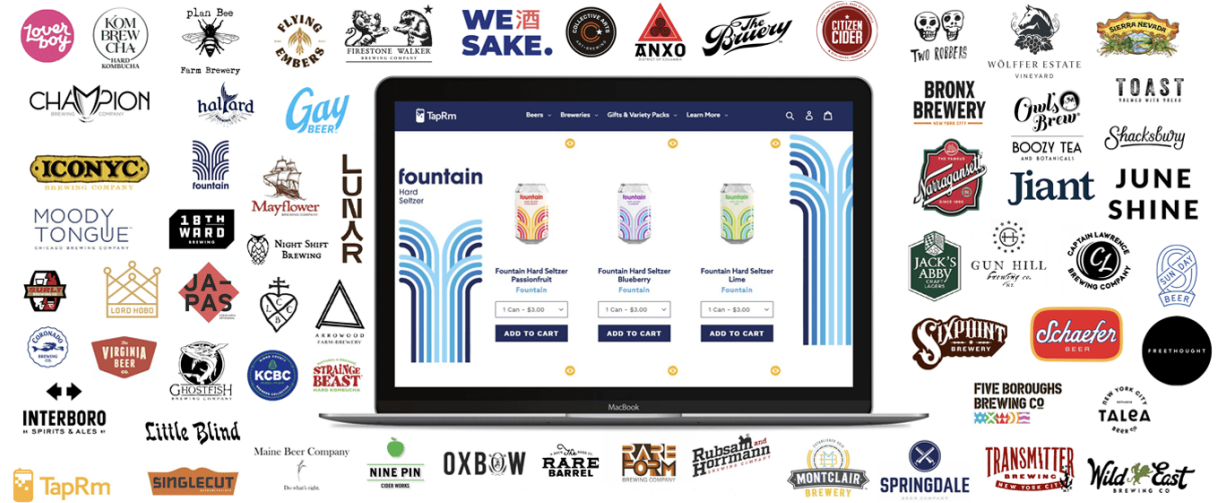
loverboy
KOM BREW CHA HARD KOMBUCHA
plan Bee Farm Brewery
FLYING EMBERS
FIRESTONE WALKER BREWING COMPANY
WE 酒 SAKE.
COLLECTIVE ARTS
ANXO
The Bruery
CITIZEN CIDER
TWO ROBBERS
WÖLFFER ESTATE VINEYARD
SIERRA NEVADA

CHAMPION BREWING COMPANY
halyard
Gay BEER
BRONX BREWERY NEW YORK CITY
Owl's Brew BOOZY TEA
TOAST
Shacksbury

ICONYC BREWING COMPANY
fountain
Mayflower BREWING COMPANY
LUNAR
Narragansett
Jiant
JUNE SHINE

MOODY TONGUE CHICAGO BREWING COMPANY
18TH WARD BREWING
NIGHT SHIFT BREWING
JACK'S ABBY CRAFT LAGERS
GUN HILL BREWING CO.
CAPTAIN LAWRENCE BREWING COMPANY
SUNDAY BEER

LORD HOBO
JA-PAS
ARROWOOD FARM BREWERY
SIXPOINT BREWERY
Schaefer BEER
FREETHOUGHT

CORONADO BREWING CO.
The VIRGINIA BEER CO.
GHOSTFISH BREWING COMPANY
KCBC
STRANGE BEAST HARD KOMBUCHA
FIVE BOROUGHS BREWING CO
TALEA BEER CO

INTERBORO SPIRITS & ALES
Little Blind

TapRm
Beers
Breweries
Gifts & Variety Packs
Learn More
fountain Hard Seltzer
Fountain Hard Seltzer Passionfruit
Fountain
1 Can - $3.00
ADD TO CART
Fountain Hard Seltzer Blueberry
Fountain
1 Can - $3.00
ADD TO CART
Fountain Hard Seltzer Lime
Fountain
1 Can - $3.00
ADD TO CART
MacBook

TapRm
SINGLECUT
Maine Beer Company
NINE PIN CIDER WORKS
OXBOW
THE RARE BARREL
RARE FORM BREWING COMPANY
Rubsam and Horrmann BREWING COMPANY
MONTCLAIR BREWERY
SPRINGDALE
TRANSMITTER BREWING NEW YORK CITY
Wild East BREWING CO